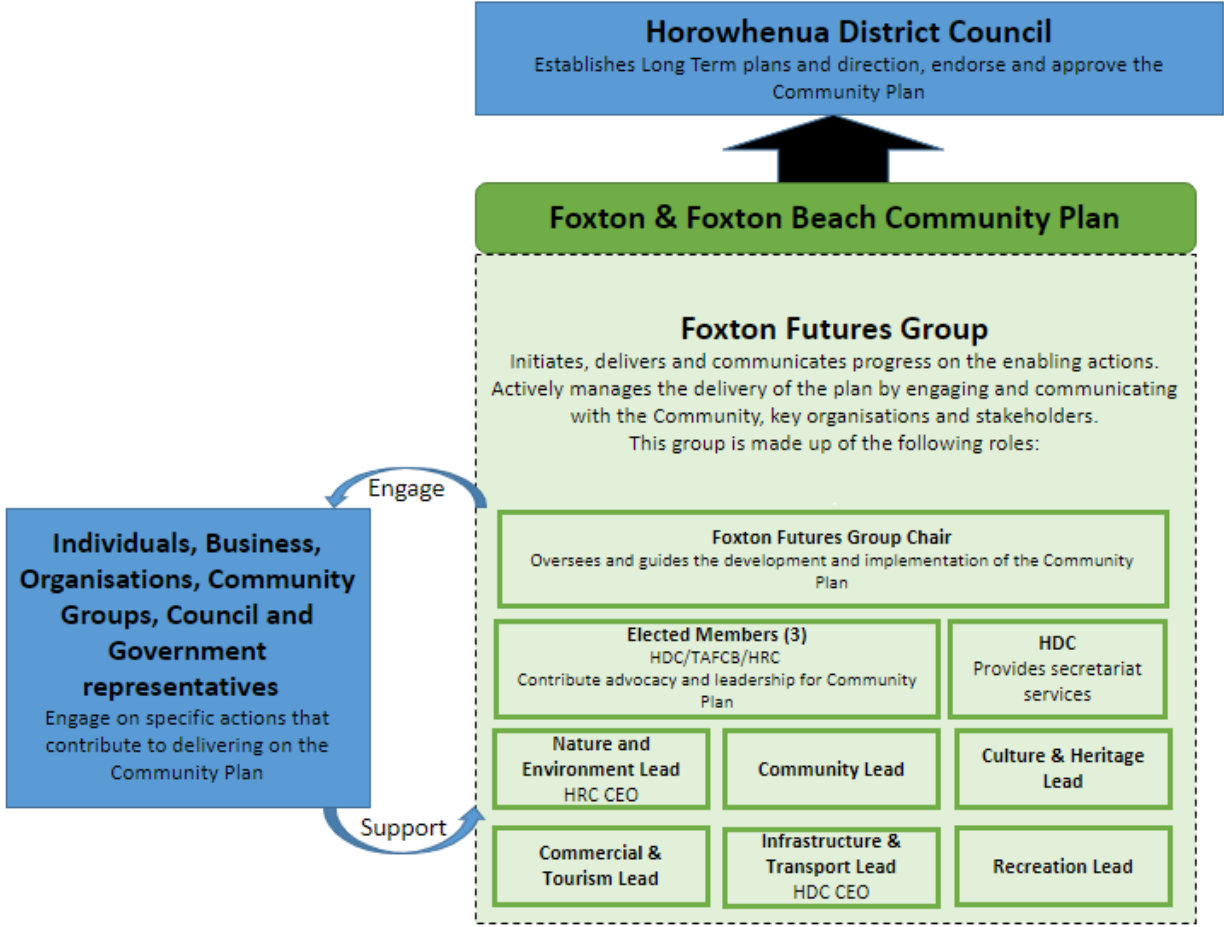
Horowhenua District Council
Establishes Long Term plans and direction, endorse and approve the Community Plan

Foxton & Foxton Beach Community Plan

Foxton Futures Group
Initiates, delivers and communicates progress on the enabling actions. Actively manages the delivery of the plan by engaging and communicating with the Community, key organisations and stakeholders. This group is made up of the following roles:

Engage

Individuals, Business, Organisations, Community Groups, Council and Government representatives
Engage on specific actions that contribute to delivering on the Community Plan

Support

Foxton Futures Group Chair
Oversees and guides the development and implementation of the Community Plan

Elected Members (3)
HDC/TAFCB/HRC
Contribute advocacy and leadership for Community Plan

HDC
Provides secretariat services

Nature and Environment Lead
HRC CEO

Community Lead

Culture & Heritage Lead

Commercial & Tourism Lead

Infrastructure & Transport Lead
HDC CEO

Recreation Lead